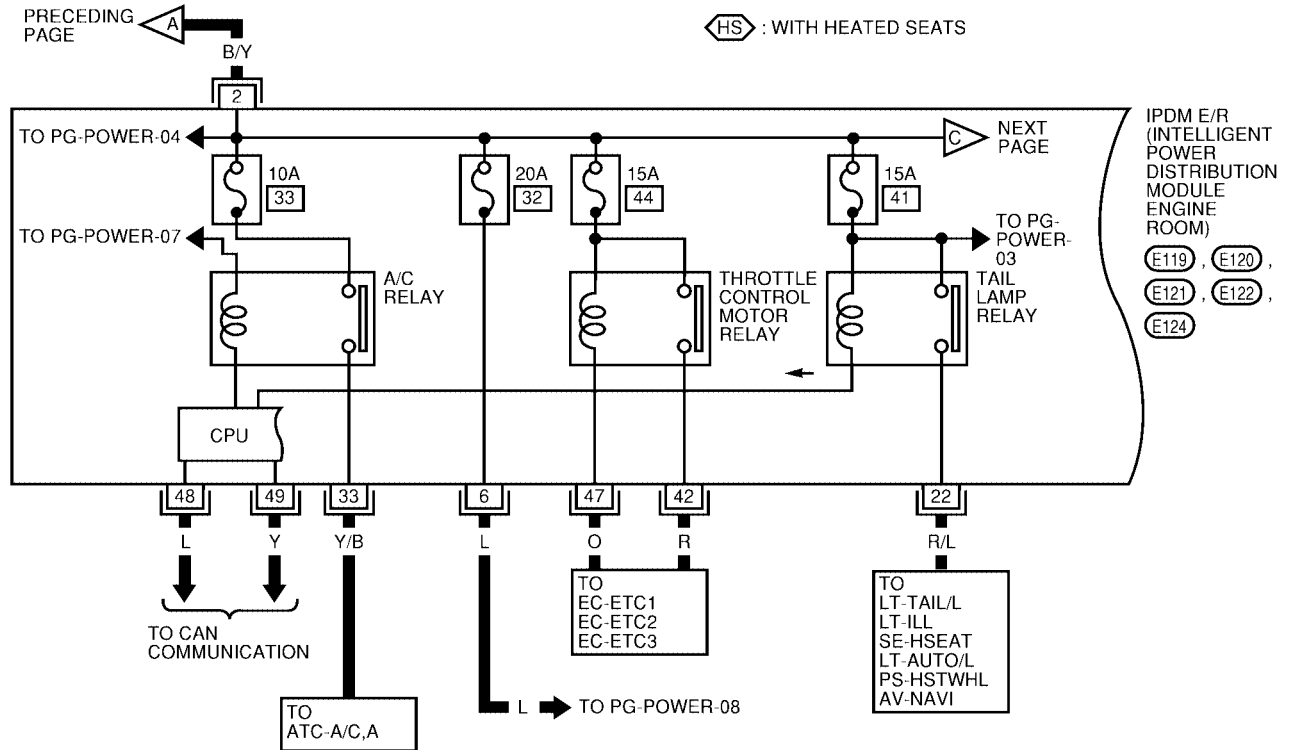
PRECEDING PAGE
A
B/Y
HS : WITH HEATED SEATS
2
TO PG-POWER-04
C
NEXT PAGE
IPDM E/R (INTELLIGENT POWER DISTRIBUTION MODULE ENGINE ROOM)
E119, E120, E121, E122, E124
10A
33
20A
32
15A
44
15A
41
TO PG-POWER-07
TO PG-POWER-03
A/C RELAY
THROTTLE CONTROL MOTOR RELAY
TAIL LAMP RELAY
CPU
48
49
33
6
47
42
22
L
Y
Y/B
L
O
R
R/L
TO CAN COMMUNICATION
TO EC-ETC1 EC-ETC2 EC-ETC3
TO LT-TAIL/L LT-ILL SE-HSEAT LT-AUTO/L PS-HSTWHL AV-NAVI
TO ATC-A/C,A
L
TO PG-POWER-08